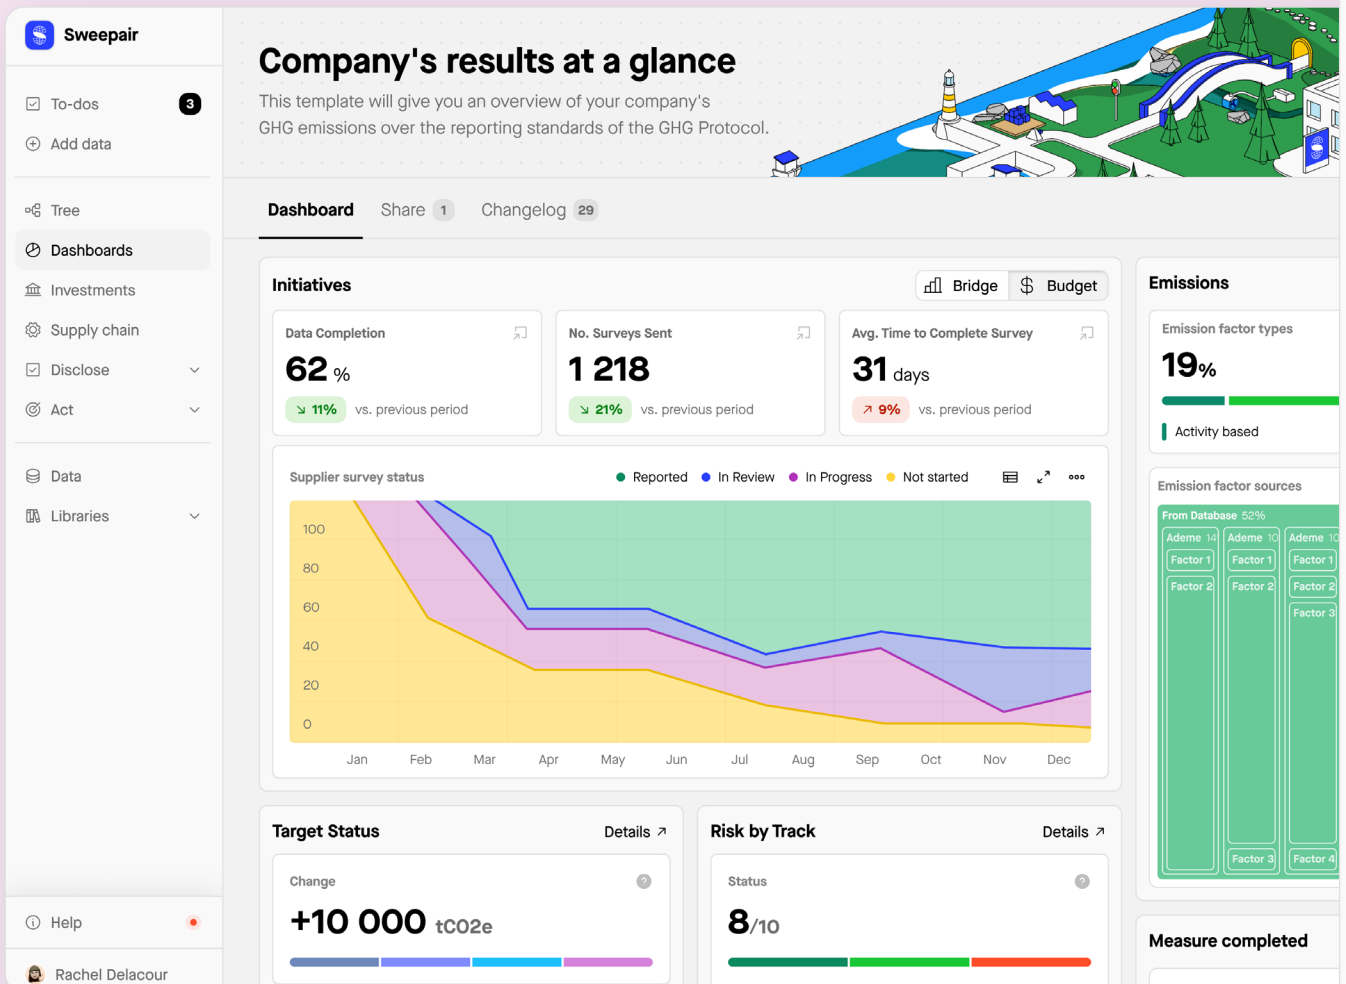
Sweepair

To-dos 3
Add data

Tree
Dashboards
Investments
Supply chain
Disclose
Act

Data
Libraries

Help

Rachel Delacour

# Company's results at a glance

This template will give you an overview of your company's GHG emissions over the reporting standards of the GHG Protocol.

Dashboard | Share 1 | Changelog 29

Initiatives

Bridge | Budget

Data Completion
62 %
↘ 11% vs. previous period

No. Surveys Sent
1 218
↘ 21% vs. previous period

Avg. Time to Complete Survey
31 days
↗ 9% vs. previous period

Supplier survey status
Reported In Review In Progress Not started

100
80
60
40
20
0
Jan Feb Mar Apr May Jun Jul Aug Sep Oct Nov Dec

Target Status
Details ↗
Change
+10 000 tCO2e

Risk by Track
Details ↗
Status
8/10

Emissions

Emission factor types
19%
Activity based

Emission factor sources
From Database 52%
Ademe 14 | Ademe 10 | Ademe 10
Factor 1 | Factor 1 | Factor 1
Factor 2 | Factor 2 | Factor 2
Factor 3
Factor 3 | Factor 4

Measure completed